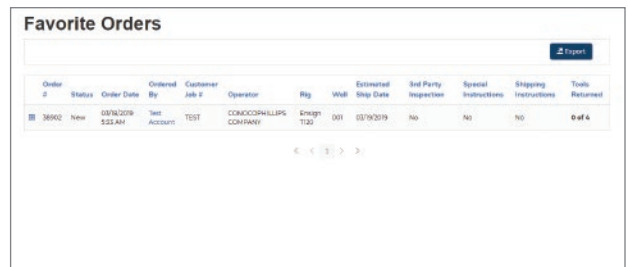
Favorite Orders

Export

| | Order # | Status | Order Date | Ordered By | Customer Job # | Operator | Rig | Well | Estimated Ship Date | 3rd Party Inspection | Special Instructions | Shipping Instructions | Tools Returned |
|---|---|---|---|---|---|---|---|---|---|---|---|---|---|
| | 38902 | New | 03/18/2019 5:23 AM | Test Account | TEST | CONOCOPHILLIPS COMPANY | Ensign T120 | 001 | 03/19/2019 | No | No | No | 0 of 4 |

« ‹ 1 › »